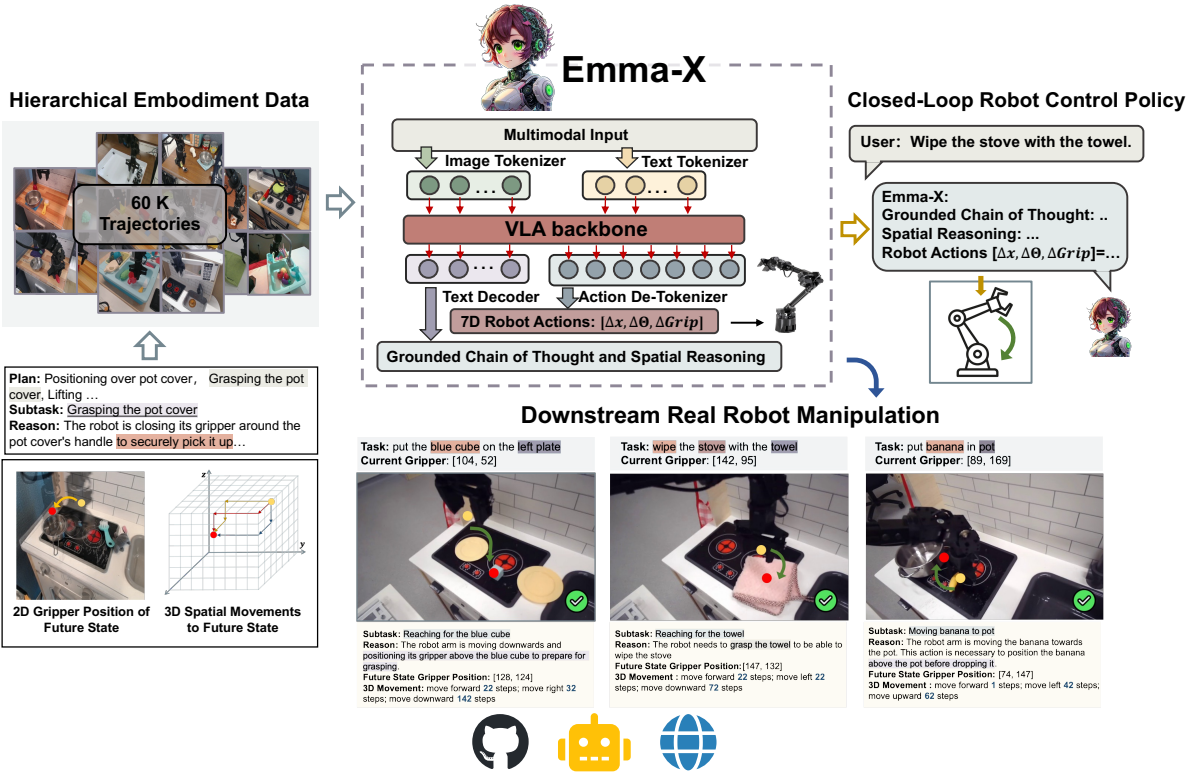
Hierarchical Embodiment Data

60 K Trajectories

Plan: Positioning over pot cover, Grasping the pot cover, Lifting …
Subtask: Grasping the pot cover
Reason: The robot is closing its gripper around the pot cover's handle to securely pick it up…

z

y

2D Gripper Position of Future State

3D Spatial Movements to Future State

Emma-X

Multimodal Input

Image Tokenizer

Text Tokenizer

VLA backbone

Text Decoder

Action De-Tokenizer

7D Robot Actions: $[\Delta x, \Delta \Theta, \Delta Grip]$

Grounded Chain of Thought and Spatial Reasoning

Closed-Loop Robot Control Policy

User: Wipe the stove with the towel.

Emma-X:
Grounded Chain of Thought: ..
Spatial Reasoning: …
Robot Actions $[\Delta x, \Delta \Theta, \Delta Grip]$=…

Downstream Real Robot Manipulation

Task: put the blue cube on the left plate
Current Gripper: [104, 52]

Subtask: Reaching for the blue cube
Reason: The robot arm is moving downwards and positioning its gripper above the blue cube to prepare for grasping.
Future State Gripper Position: [128, 124]
3D Movement: move forward 22 steps; move right 32 steps; move downward 142 steps

Task: wipe the stove with the towel
Current Gripper: [142, 95]

Subtask: Reaching for the towel
Reason: The robot needs to grasp the towel to be able to wipe the stove
Future State Gripper Position: [147, 132]
3D Movement: move forward 22 steps; move left 22 steps; move downward 72 steps

Task: put banana in pot
Current Gripper: [89, 169]

Subtask: Moving banana to pot
Reason: The robot arm is moving the banana towards the pot. This action is necessary to position the banana above the pot before dropping it.
Future State Gripper Position: [74, 147]
3D Movement: move forward 1 steps; move left 42 steps; move upward 62 steps